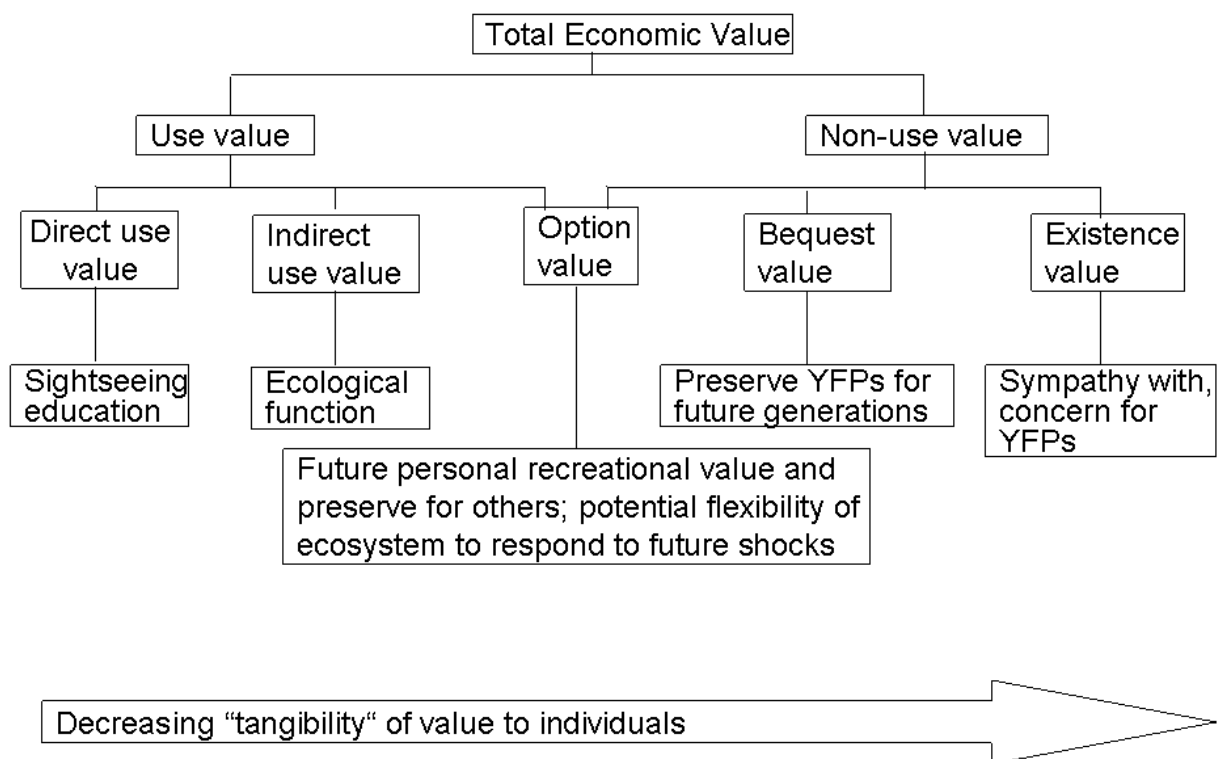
Total Economic Value

Use value

Non-use value

Direct use value

Indirect use value

Option value

Bequest value

Existence value

Sightseeing education

Ecological function

Preserve YFPs for future generations

Sympathy with, concern for YFPs

Future personal recreational value and preserve for others; potential flexibility of ecosystem to respond to future shocks

Decreasing “tangibility“ of value to individuals